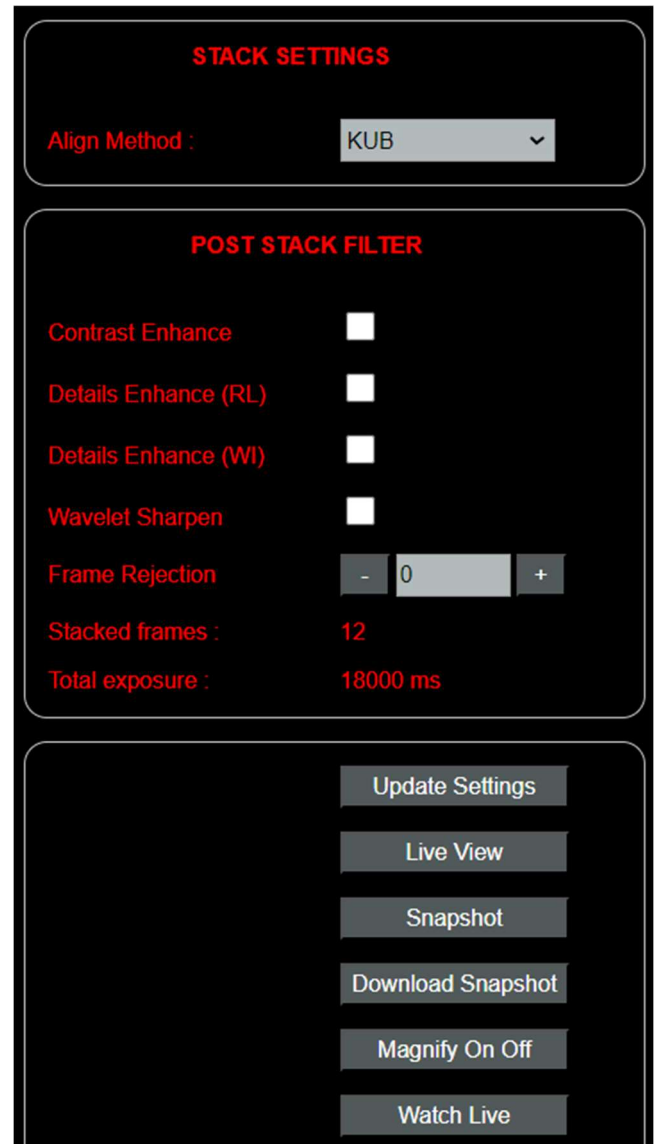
STACK SETTINGS

Align Method : KUB

POST STACK FILTER

Contrast Enhance

Details Enhance (RL)

Details Enhance (WI)

Wavelet Sharpen

Frame Rejection - 0 +

Stacked frames : 12

Total exposure : 18000 ms

Update Settings

Live View

Snapshot

Download Snapshot

Magnify On Off

Watch Live